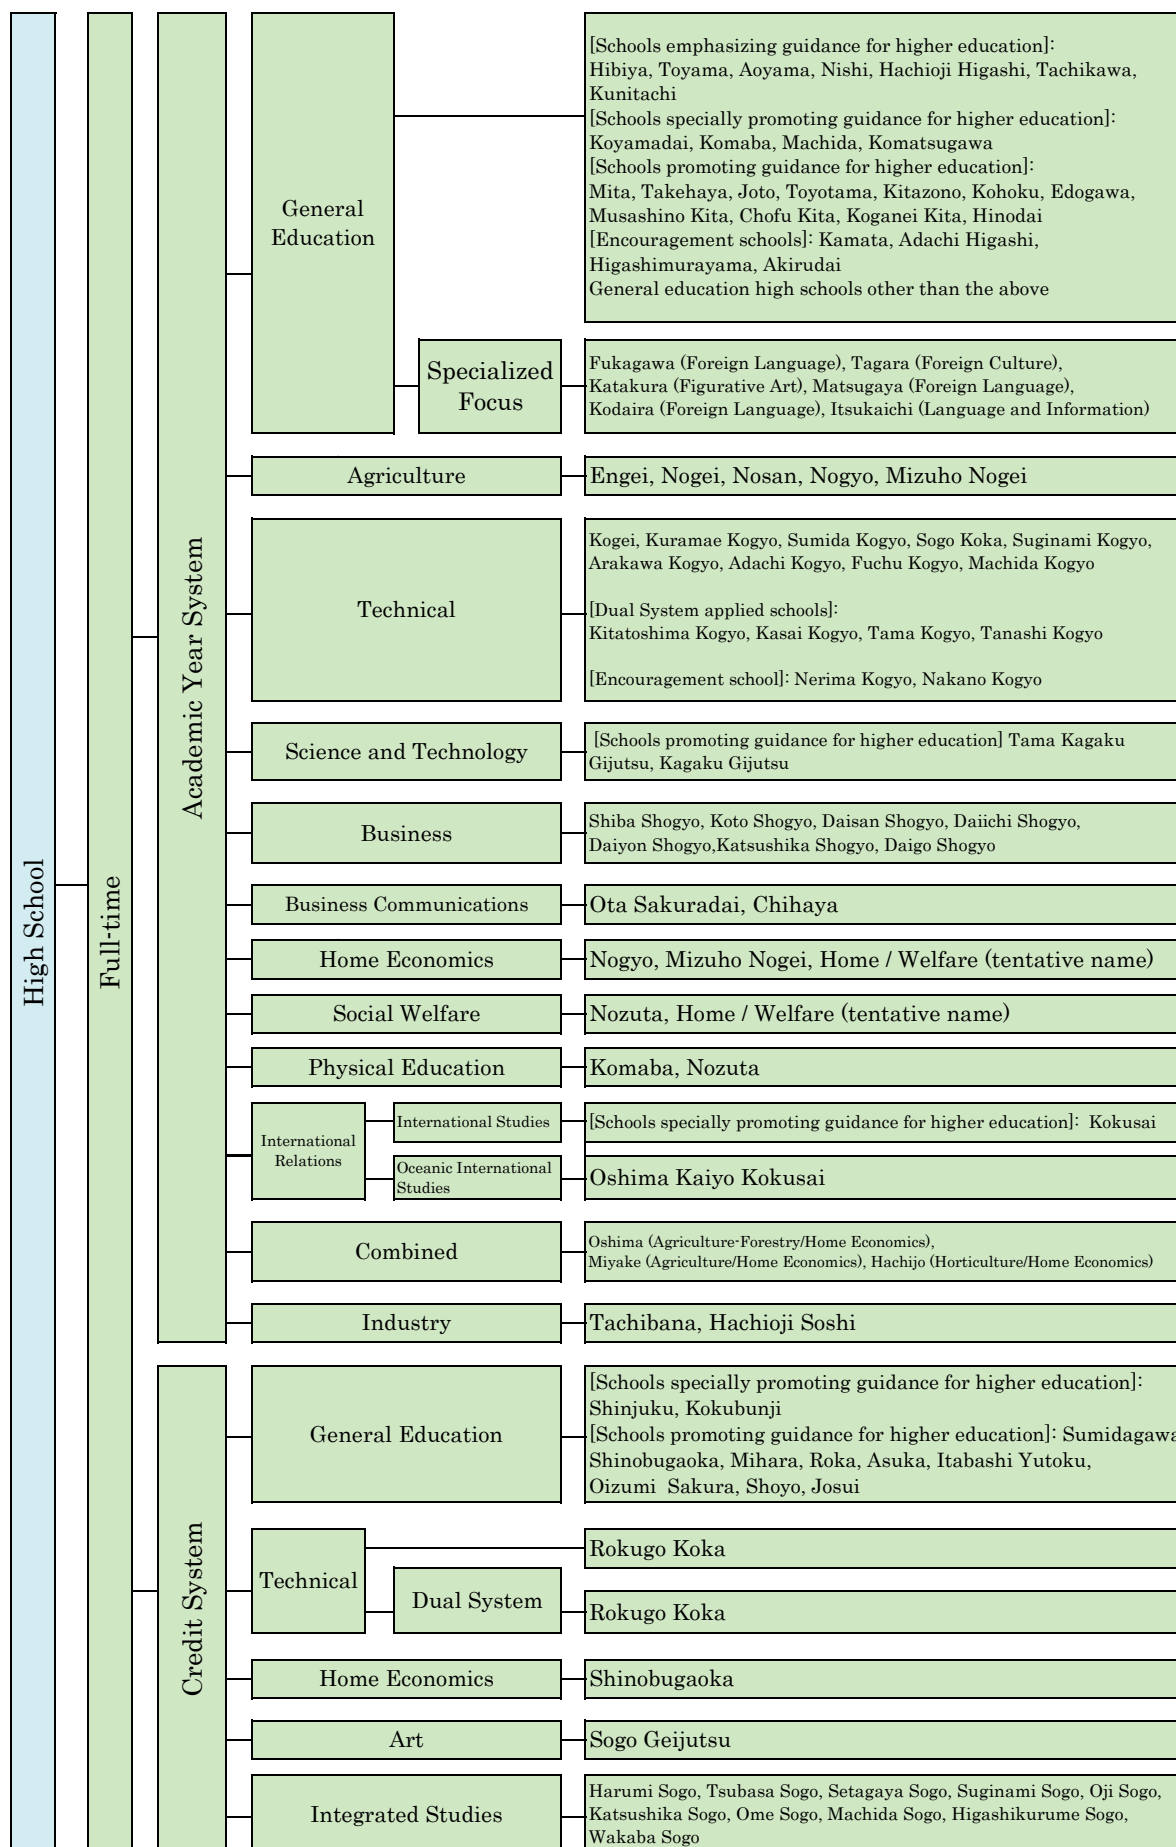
High School

Full-time

Academic Year System

General Education

[Schools emphasizing guidance for higher education]: Hibiya, Toyama, Aoyama, Nishi, Hachioji Higashi, Tachikawa, Kunitachi
[Schools specially promoting guidance for higher education]: Koyamadai, Komaba, Machida, Komatsugawa
[Schools promoting guidance for higher education]: Mita, Takehaya, Joto, Toyotama, Kitazono, Kohoku, Edogawa, Musashino Kita, Chofu Kita, Koganei Kita, Hinodai
[Encouragement schools]: Kamata, Adachi Higashi, Higashimurayama, Akirudai
General education high schools other than the above

Specialized Focus

Fukagawa (Foreign Language), Tagara (Foreign Culture), Katakura (Figurative Art), Matsugaya (Foreign Language), Kodaira (Foreign Language), Itsukaichi (Language and Information)

Agriculture

Engei, Nogei, Nosan, Nogyo, Mizuho Nogei

Technical

Kogei, Kuramae Kogyo, Sumida Kogyo, Sogo Koka, Suginami Kogyo, Arakawa Kogyo, Adachi Kogyo, Fuchu Kogyo, Machida Kogyo

[Dual System applied schools]: Kitatoshima Kogyo, Kasai Kogyo, Tama Kogyo, Tanashi Kogyo

[Encouragement school]: Nerima Kogyo, Nakano Kogyo

Science and Technology

[Schools promoting guidance for higher education] Tama Kagaku Gijutsu, Kagaku Gijutsu

Business

Shiba Shogyo, Koto Shogyo, Daisan Shogyo, Daiichi Shogyo, Daiyon Shogyo,Katsushika Shogyo, Daigo Shogyo

Business Communications

Ota Sakuradai, Chihaya

Home Economics

Nogyo, Mizuho Nogei, Home / Welfare (tentative name)

Social Welfare

Nozuta, Home / Welfare (tentative name)

Physical Education

Komaba, Nozuta

International Relations

International Studies

[Schools specially promoting guidance for higher education]: Kokusai

Oceanic International Studies

Oshima Kaiyo Kokusai

Combined

Oshima (Agriculture-Forestry/Home Economics), Miyake (Agriculture/Home Economics), Hachijo (Horticulture/Home Economics)

Industry

Tachibana, Hachioji Soshi

Credit System

General Education

[Schools specially promoting guidance for higher education]: Shinjuku, Kokubunji
[Schools promoting guidance for higher education]: Sumidagawa, Shinobugaoka, Mihara, Roka, Asuka, Itabashi Yutoku, Oizumi Sakura, Shoyo, Josui

Technical

Rokugo Koka

Dual System

Rokugo Koka

Home Economics

Shinobugaoka

Art

Sogo Geijutsu

Integrated Studies

Harumi Sogo, Tsubasa Sogo, Setagaya Sogo, Suginami Sogo, Oji Sogo, Katsushika Sogo, Ome Sogo, Machida Sogo, Higashikurume Sogo, Wakaba Sogo